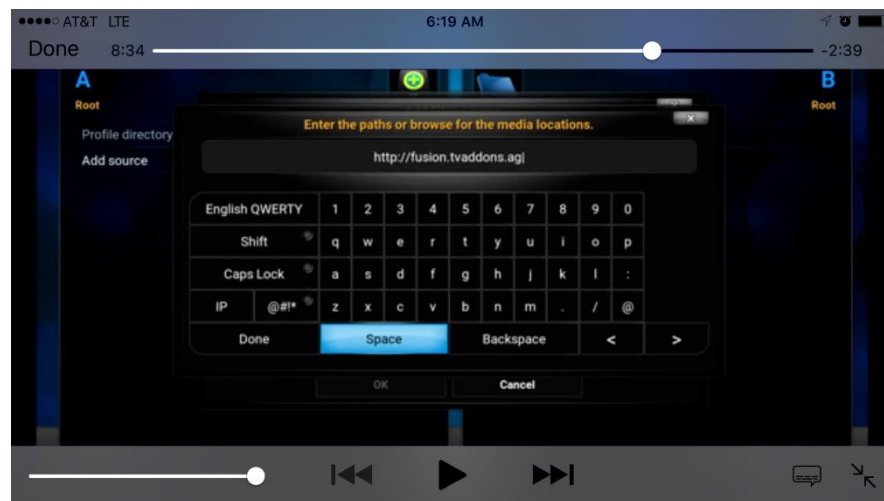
●●●●○ AT&T LTE 6:19 AM

Done 8:34 -2:39

A
Root

Profile directory
Add source

B
Root

Enter the paths or browse for the media locations.

http://fusion.tvaddons.ag|

| English QWERTY | 1 | 2 | 3 | 4 | 5 | 6 | 7 | 8 | 9 | 0 |
|---|---|---|---|---|---|---|---|---|---|---|
| Shift | q | w | e | r | t | y | u | i | o | p |
| Caps Lock | a | s | d | f | g | h | j | k | l | : |
| IP @#!* | z | x | c | v | b | n | m | . | / | @ |
| Done | Space | | Backspace | | < | > | | | | |

OK Cancel